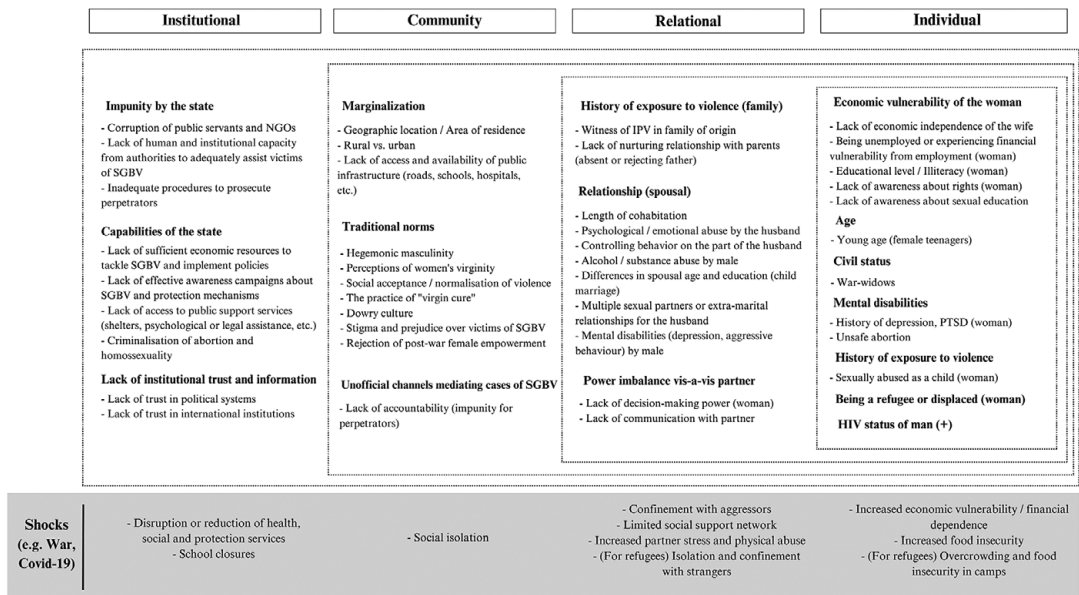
Institutional

Community

Relational

Individual

Impunity by the state

- Corruption of public servants and NGOs
- Lack of human and institutional capacity from authorities to adequately assist victims of SGBV
- Inadequate procedures to prosecute perpetrators

Capabilities of the state

- Lack of sufficient economic resources to tackle SGBV and implement policies
- Lack of effective awareness campaigns about SGBV and protection mechanisms
- Lack of access to public support services (shelters, psychological or legal assistance, etc.)
- Criminalisation of abortion and homossexuality

Lack of institutional trust and information

- Lack of trust in political systems
- Lack of trust in international institutions

Marginalization

- Geographic location / Area of residence
- Rural vs. urban
- Lack of access and availability of public infrastructure (roads, schools, hospitals, etc.)

Traditional norms

- Hegemonic masculinity
- Perceptions of women's virginity
- Social acceptance / normalisation of violence
- The practice of "virgin cure"
- Dowry culture
- Stigma and prejudice over victims of SGBV
- Rejection of post-war female empowerment

Unofficial channels mediating cases of SGBV

- Lack of accountability (impunity for perpetrators)

History of exposure to violence (family)

- Witness of IPV in family of origin
- Lack of nurturing relationship with parents (absent or rejecting father)

Relationship (spousal)

- Length of cohabitation
- Psychological / emotional abuse by the husband
- Controlling behavior on the part of the husband
- Alcohol / substance abuse by male
- Differences in spousal age and education (child marriage)
- Multiple sexual partners or extra-marital relationships for the husband
- Mental disabilities (depression, aggressive behaviour) by male

Power imbalance vis-a-vis partner

- Lack of decision-making power (woman)
- Lack of communication with partner

Economic vulnerability of the woman

- Lack of economic independence of the wife
- Being unemployed or experiencing financial vulnerability from employment (woman)
- Educational level / Illiteracy (woman)
- Lack of awareness about rights (woman)
- Lack of awareness about sexual education

Age

- Young age (female teenagers)

Civil status

- War-widows

Mental disabilities

- History of depression, PTSD (woman)
- Unsafe abortion

History of exposure to violence

- Sexually abused as a child (woman)

Being a refugee or displaced (woman)

HIV status of man (+)

Shocks (e.g. War, Covid-19)

- Disruption or reduction of health, social and protection services
- School closures

- Social isolation

- Confinement with aggressors
- Limited social support network
- Increased partner stress and physical abuse
- (For refugees) Isolation and confinement with strangers

- Increased economic vulnerability / financial dependence
- Increased food insecurity
- (For refugees) Overcrowding and food insecurity in camps